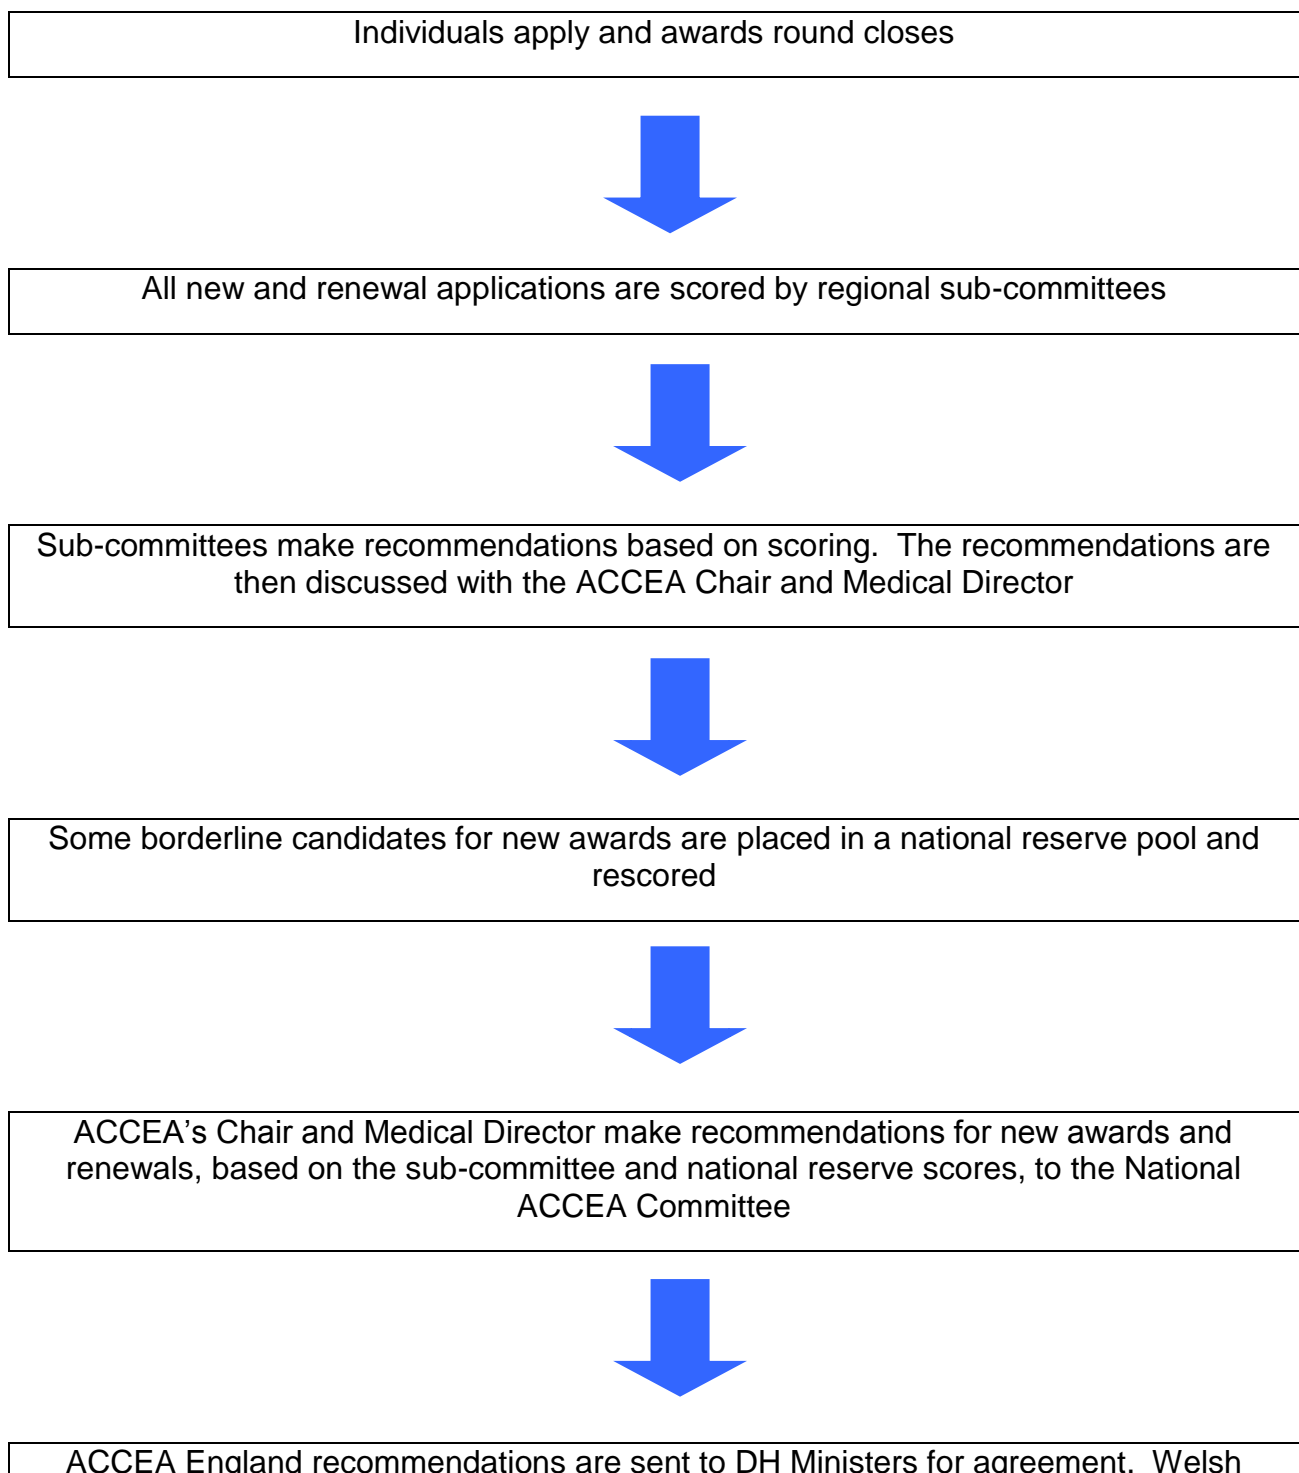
Individuals apply and awards round closes

All new and renewal applications are scored by regional sub-committees

Sub-committees make recommendations based on scoring. The recommendations are then discussed with the ACCEA Chair and Medical Director

Some borderline candidates for new awards are placed in a national reserve pool and rescored

ACCEA's Chair and Medical Director make recommendations for new awards and renewals, based on the sub-committee and national reserve scores, to the National ACCEA Committee

ACCEA England recommendations are sent to DH Ministers for agreement. Welsh